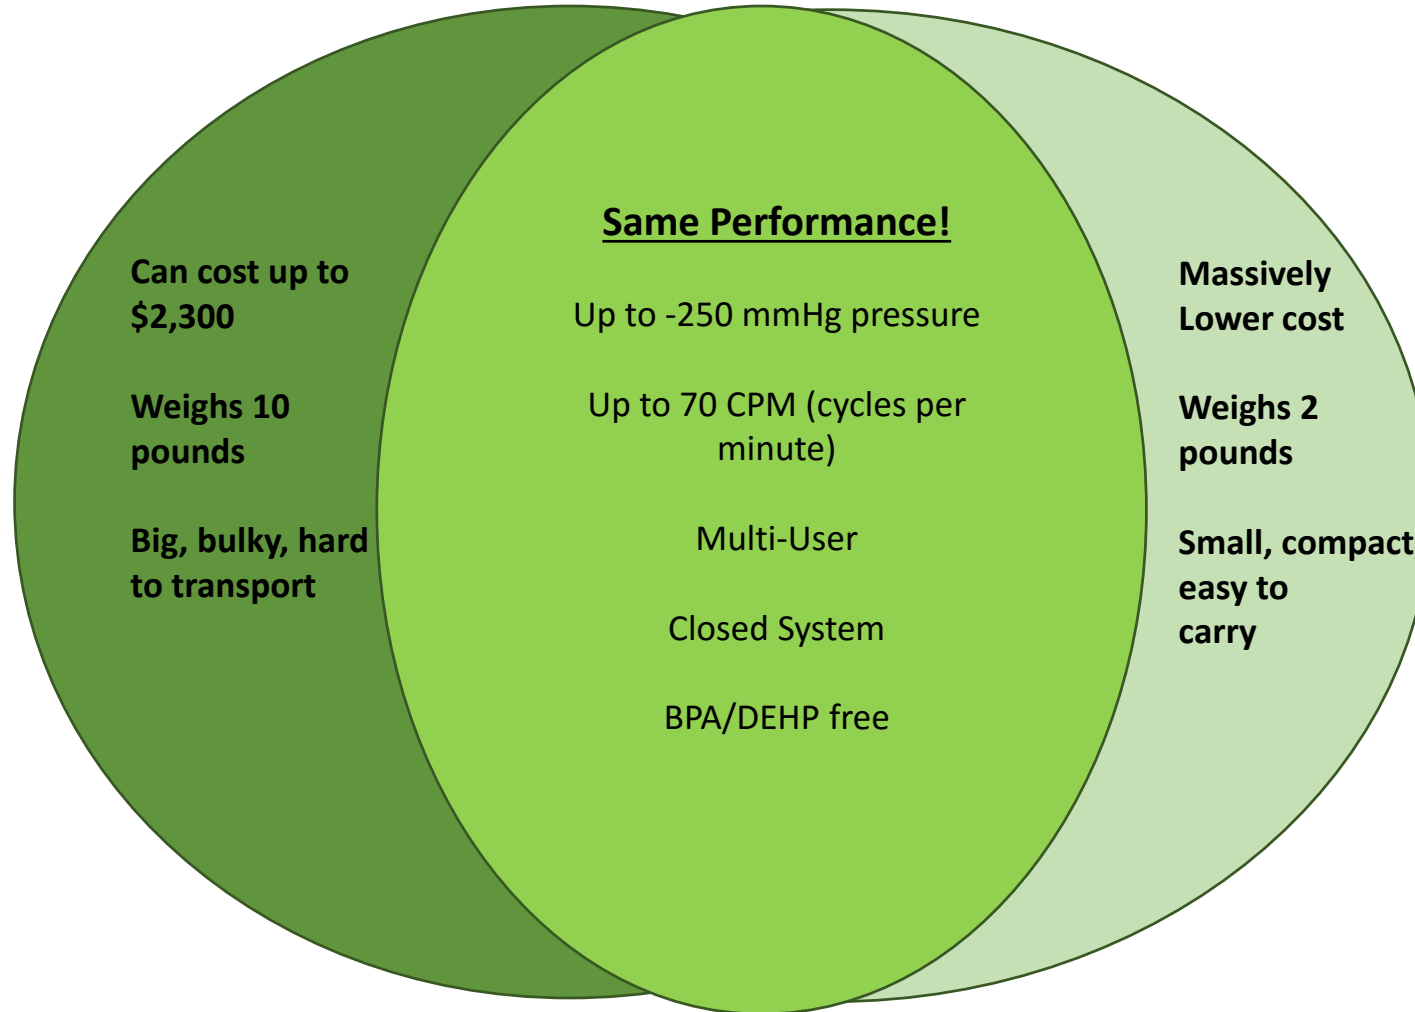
Can cost up to $2,300

Weighs 10 pounds

Big, bulky, hard to transport

Same Performance!

Up to -250 mmHg pressure

Up to 70 CPM (cycles per minute)

Multi-User

Closed System

BPA/DEHP free

Massively Lower cost

Weighs 2 pounds

Small, compact easy to carry